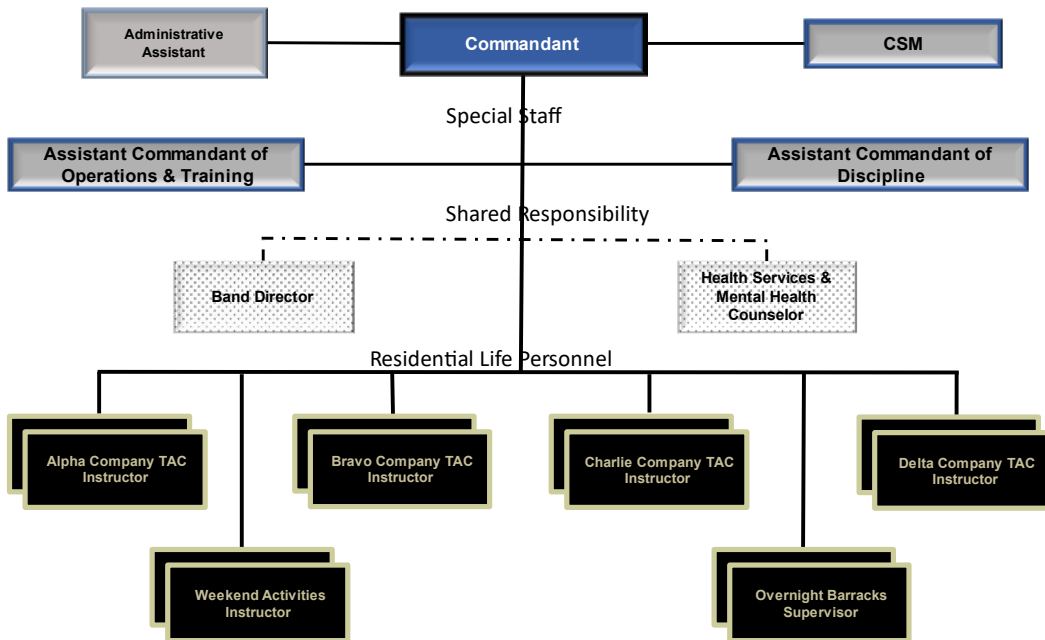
Administrative Assistant

Commandant

CSM

Special Staff

Assistant Commandant of Operations & Training

Assistant Commandant of Discipline

Shared Responsibility

Band Director

Health Services & Mental Health Counselor

Residential Life Personnel

Alpha Company TAC Instructor

Bravo Company TAC Instructor

Charlie Company TAC Instructor

Delta Company TAC Instructor

Weekend Activities Instructor

Overnight Barracks Supervisor